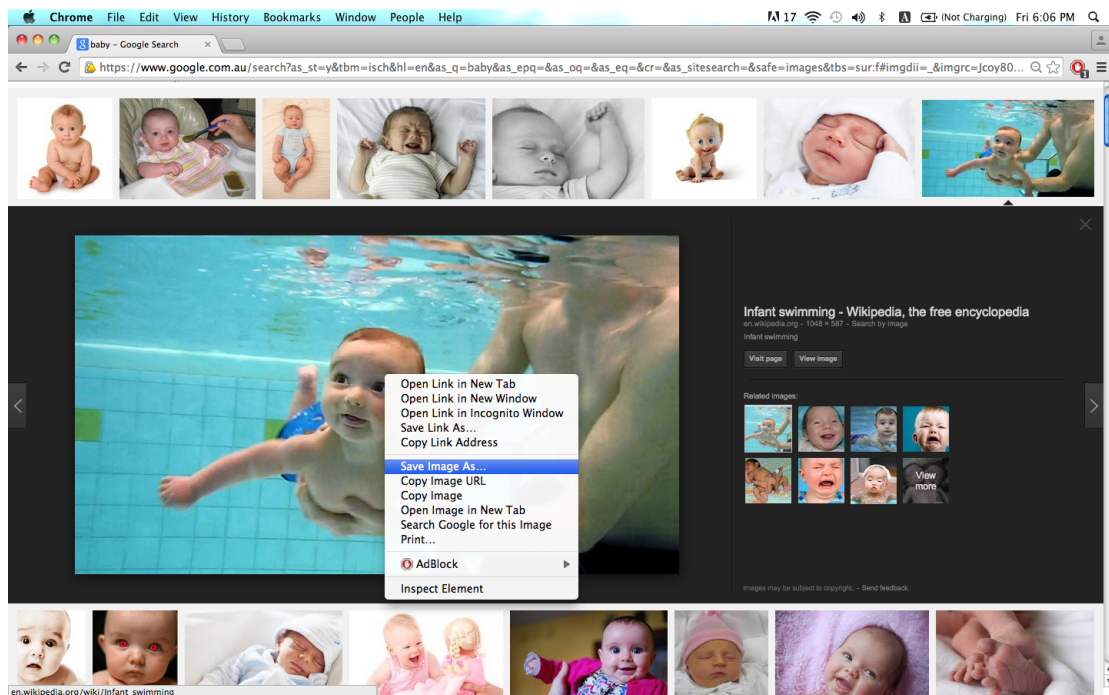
Chrome File Edit View History Bookmarks Window People Help

17 (Not Charging) Fri 6:06 PM

baby - Google Search

https://www.google.com.au/search?as_st=y&tbm=isch&hl=en&as_q=baby&as_epq=&as_oq=&as_eq=&cr=&as_sitesearch=&safe=images&tbs=sur:f#imgdii=_&imgrc=Jcoy80...

Infant swimming - Wikipedia, the free encyclopedia

en.wikipedia.org - 1048 × 587 - Search by image

Infant swimming

Visit page View image

Related images:

View more

Images may be subject to copyright. - Send feedback

Open Link in New Tab
Open Link in New Window
Open Link in Incognito Window
Save Link As...
Copy Link Address

Save Image As...
Copy Image URL
Copy Image
Open Image in New Tab
Search Google for this Image
Print...

AdBlock

Inspect Element

en.wikipedia.org/wiki/Infant_swimming